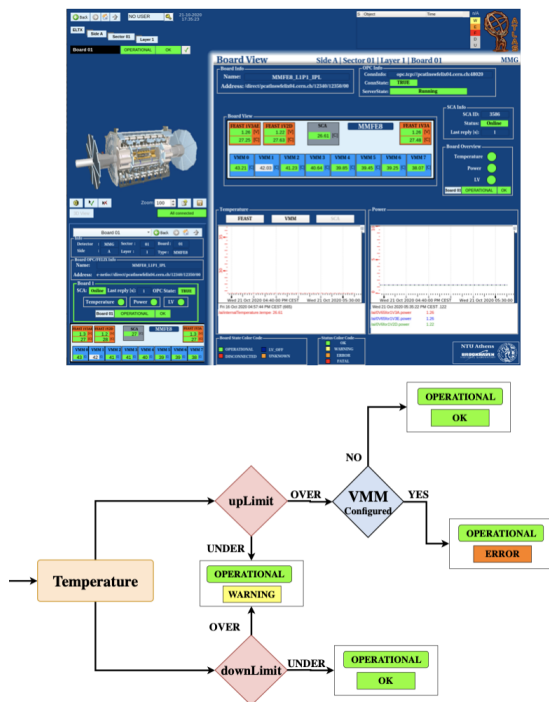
NO USER
ELTA
Side A
Sector 01
Layer 1
Board 01
OPERATIONAL
OK
Board View
Side A | Sector 01 | Layer 1 | Board 01
MMG
Board Info
Name: MMFE8_L1P1_IPL
OPC Info
ServerState: Running
Board View
FEAST (V1A)
FEAST (V1A)
SCA
MMFE8
FEAST (V1A)
VMM 0
VMM 1
VMM 2
VMM 3
VMM 4
VMM 5
VMM 6
VMM 7
SCA Info
Status: Online
Last reply (s): 1
Board Overview
Temperature
Power
LV
OPERATIONAL
OK
Temperature
FEAST
VMM
SCA
Power
All connected
Board 01
Board OPC/FELIX Info
Address:
Board 1
SCA: Online
Last reply (s): 1
OPC State: TRUE
Temperature
Power
LV
OPERATIONAL
OK
Board State Color Code
OPERATIONAL
DISCONNECTED
LV_OFF
UNKNOWN
Status Color Code
OK
WARNING
ERROR
FATAL
NTU Athens
OPERATIONAL
OK
NO
upLimit
OVER
VMM
Configured
YES
OPERATIONAL
ERROR
UNDER
Temperature
OPERATIONAL
WARNING
OVER
downLimit
UNDER
OPERATIONAL
OK